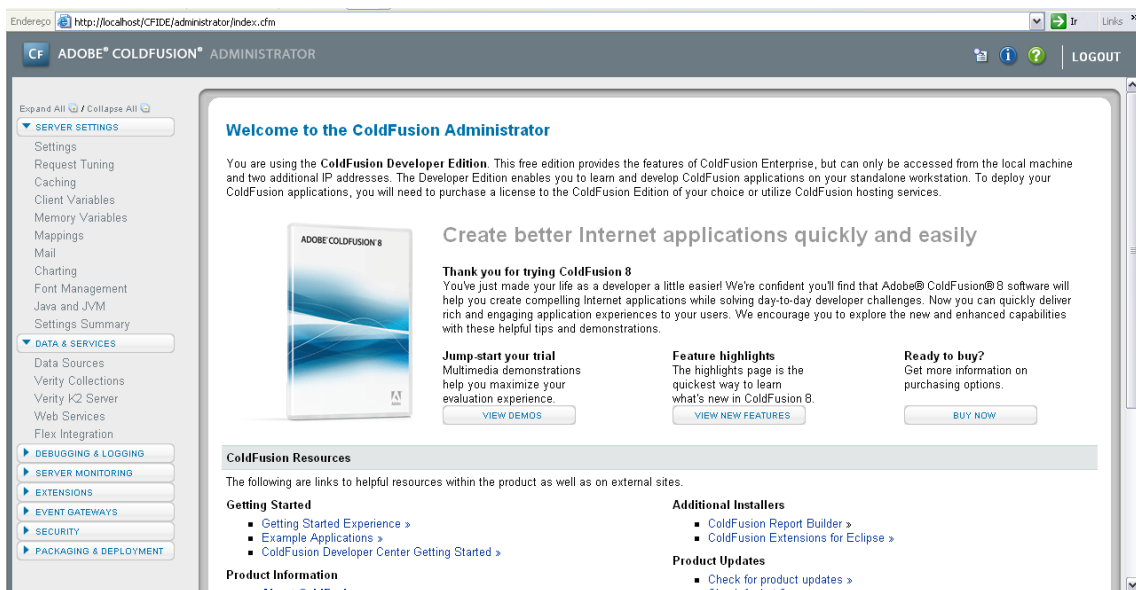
Endereço http://localhost/CFIDE/administrator/index.cfm
Ir
Links

CF ADOBE® COLDFUSION® ADMINISTRATOR
LOGOUT

Expand All / Collapse All
SERVER SETTINGS
Settings
Request Tuning
Caching
Client Variables
Memory Variables
Mappings
Mail
Charting
Font Management
Java and JVM
Settings Summary
DATA & SERVICES
Data Sources
Verity Collections
Verity K2 Server
Web Services
Flex Integration
DEBUGGING & LOGGING
SERVER MONITORING
EXTENSIONS
EVENT GATEWAYS
SECURITY
PACKAGING & DEPLOYMENT

Welcome to the ColdFusion Administrator

You are using the ColdFusion Developer Edition. This free edition provides the features of ColdFusion Enterprise, but can only be accessed from the local machine and two additional IP addresses. The Developer Edition enables you to learn and develop ColdFusion applications on your standalone workstation. To deploy your ColdFusion applications, you will need to purchase a license to the ColdFusion Edition of your choice or utilize ColdFusion hosting services.

ADOBE COLDFUSION 8

Create better Internet applications quickly and easily

Thank you for trying ColdFusion 8
You've just made your life as a developer a little easier! We're confident you'll find that Adobe® ColdFusion® 8 software will help you create compelling Internet applications while solving day-to-day developer challenges. Now you can quickly deliver rich and engaging application experiences to your users. We encourage you to explore the new and enhanced capabilities with these helpful tips and demonstrations.

Jump-start your trial
Multimedia demonstrations help you maximize your evaluation experience.
VIEW DEMOS

Feature highlights
The highlights page is the quickest way to learn what's new in ColdFusion 8.
VIEW NEW FEATURES

Ready to buy?
Get more information on purchasing options.
BUY NOW

ColdFusion Resources

The following are links to helpful resources within the product as well as on external sites.

Getting Started
- Getting Started Experience »
- Example Applications »
- ColdFusion Developer Center Getting Started »

Product Information

Additional Installers
- ColdFusion Report Builder »
- ColdFusion Extensions for Eclipse »

Product Updates
- Check for product updates »